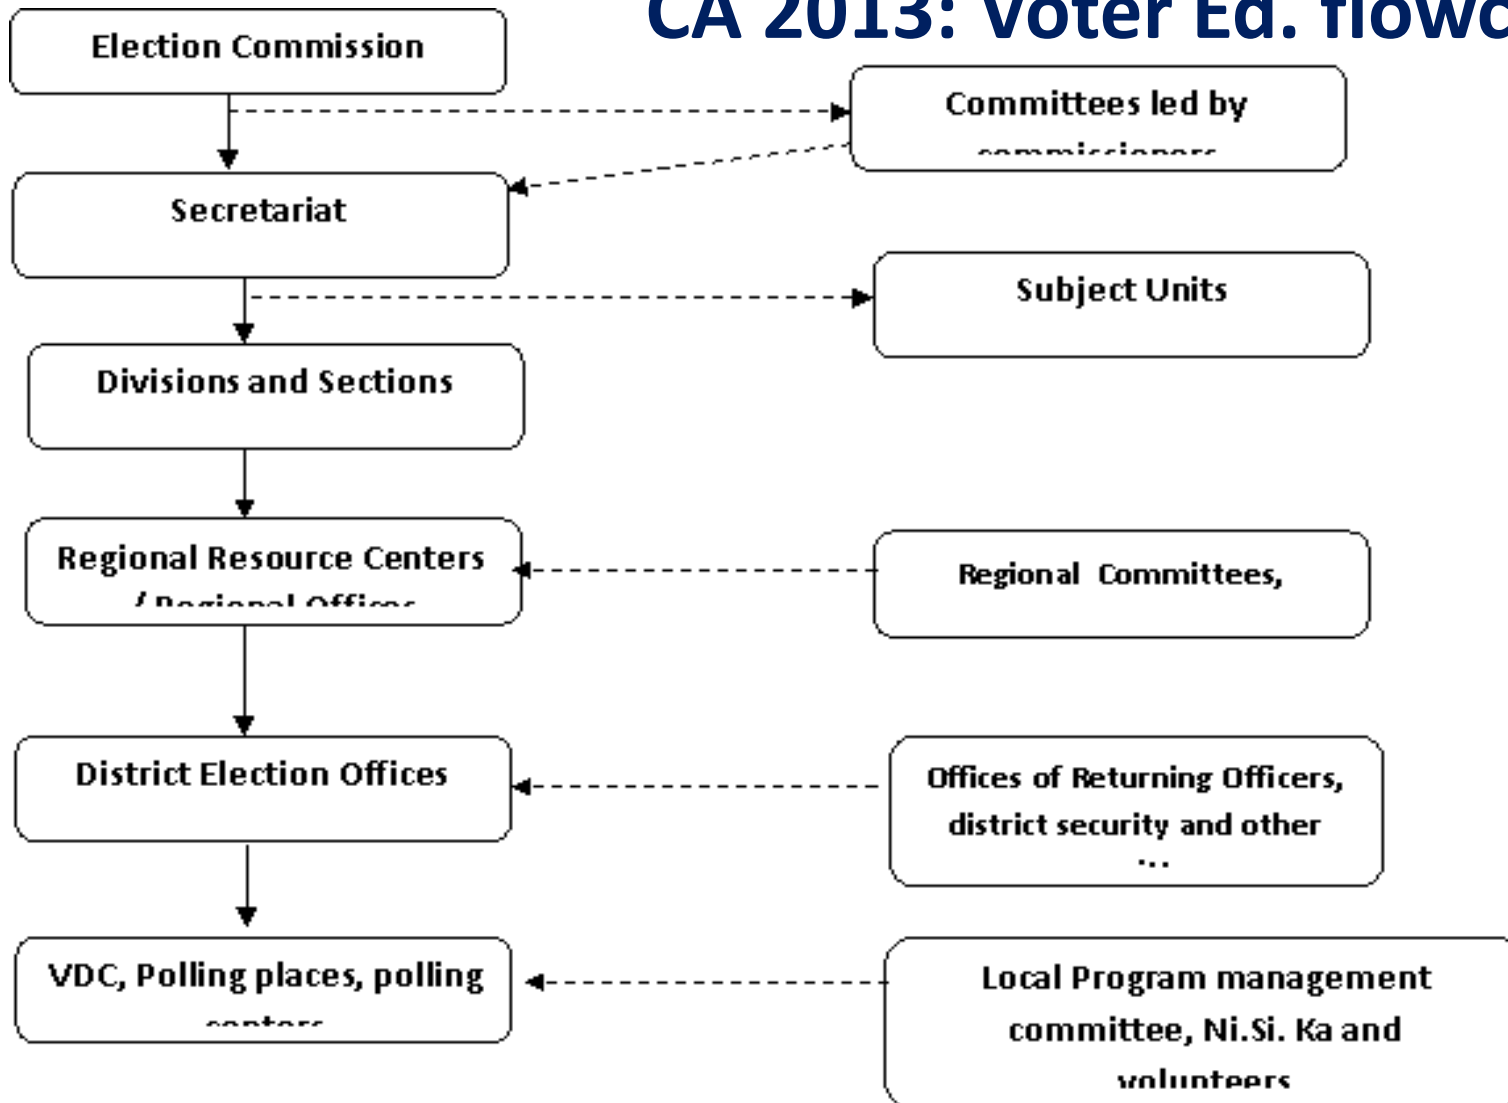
CA 2013: Voter Ed. flowc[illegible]

Election Commission

Committees led by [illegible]

Secretariat

Subject Units

Divisions and Sections

Regional Resource Centers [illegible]

Regional Committees,

District Election Offices

Offices of Returning Officers, district security and other ...

VDC, Polling places, polling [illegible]

Local Program management committee, Ni.Si. Ka and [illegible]